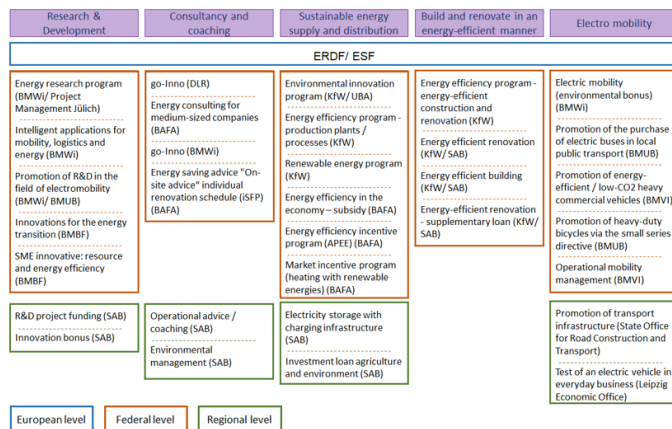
Research & Development

Consultancy and coaching

Sustainable energy supply and distribution

Build and renovate in an energy-efficient manner

Electro mobility

ERDF/ ESF

Energy research program (BMWi/ Project Management Jülich)

Intelligent applications for mobility, logistics and energy (BMWi)

Promotion of R&D in the field of electromobility (BMWi/ BMUB)

Innovations for the energy transition (BMBF)

SME innovative: resource and energy efficiency (BMBF)

go-Inno (DLR)

Energy consulting for medium-sized companies (BAFA)

go-Inno (BMWi)

Energy saving advice "On-site advice" individual renovation schedule (iSFP) (BAFA)

Environmental innovation program (KfW/ UBA)

Energy efficiency program - production plants / processes (KfW)

Renewable energy program (KfW)

Energy efficiency in the economy – subsidy (BAFA)

Energy efficiency incentive program (APEE) (BAFA)

Market incentive program (heating with renewable energies) (BAFA)

Energy efficiency program - energy-efficient construction and renovation (KfW)

Energy efficient renovation (KfW/ SAB)

Energy efficient building (KfW/ SAB)

Energy-efficient renovation - supplementary loan (KfW/ SAB)

Electric mobility (environmental bonus) (BMWi)

Promotion of the purchase of electric buses in local public transport (BMUB)

Promotion of energy-efficient / low-CO2 heavy commercial vehicles (BMVI)

Promotion of heavy-duty bicycles via the small series directive (BMUB)

Operational mobility management (BMVI)

R&D project funding (SAB)

Innovation bonus (SAB)

Operational advice / coaching (SAB)

Environmental management (SAB)

Electricity storage with charging infrastructure (SAB)

Investment loan agriculture and environment (SAB)

Promotion of transport infrastructure (State Office for Road Construction and Transport)

Test of an electric vehicle in everyday business (Leipzig Economic Office)

European level

Federal level

Regional level